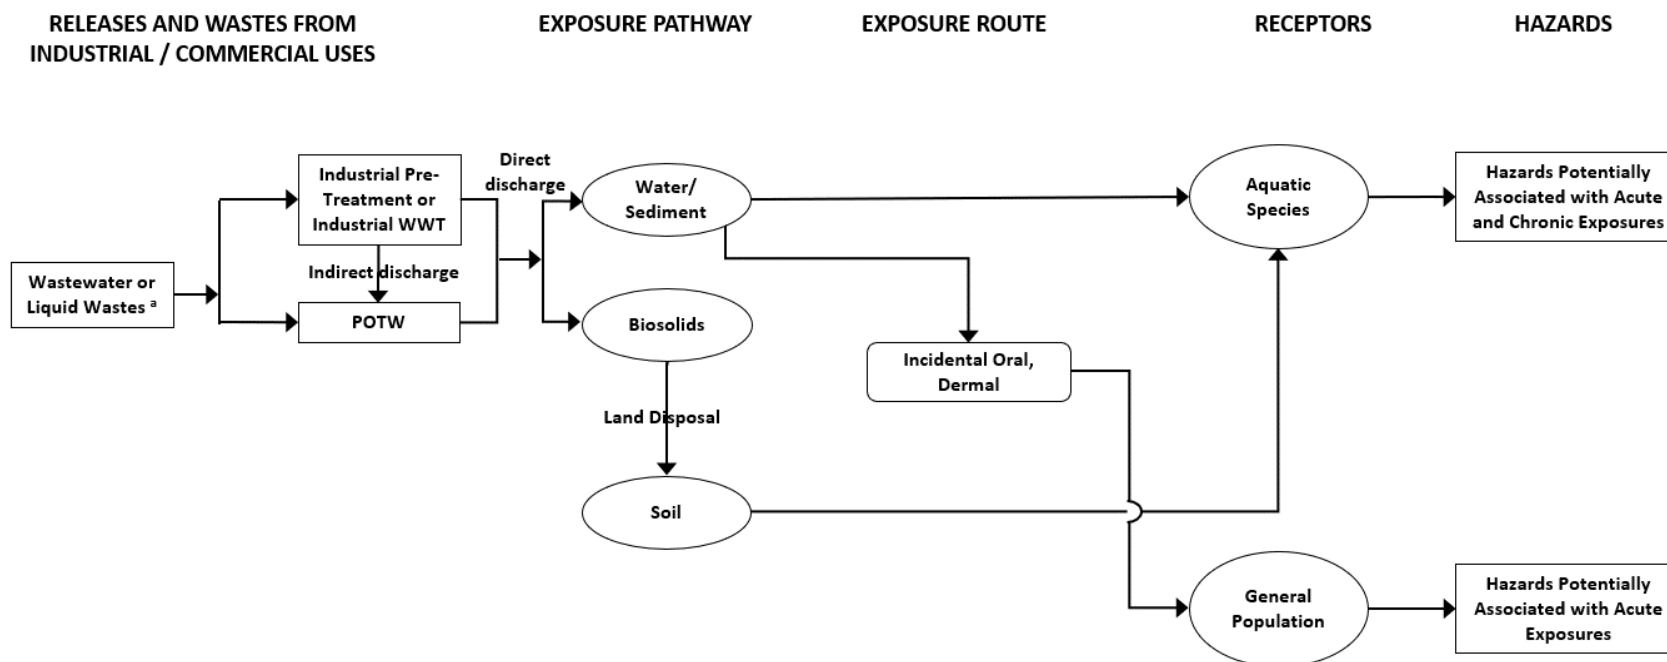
RELEASES AND WASTES FROM INDUSTRIAL / COMMERCIAL USES

EXPOSURE PATHWAY

EXPOSURE ROUTE

RECEPTORS

HAZARDS

Wastewater or Liquid Wastes $^a$

Industrial Pre-Treatment or Industrial WWT

Indirect discharge

POTW

Direct discharge

Water/ Sediment

Biosolids

Land Disposal

Soil

Incidental Oral, Dermal

Aquatic Species

General Population

Hazards Potentially Associated with Acute and Chronic Exposures

Hazards Potentially Associated with Acute Exposures